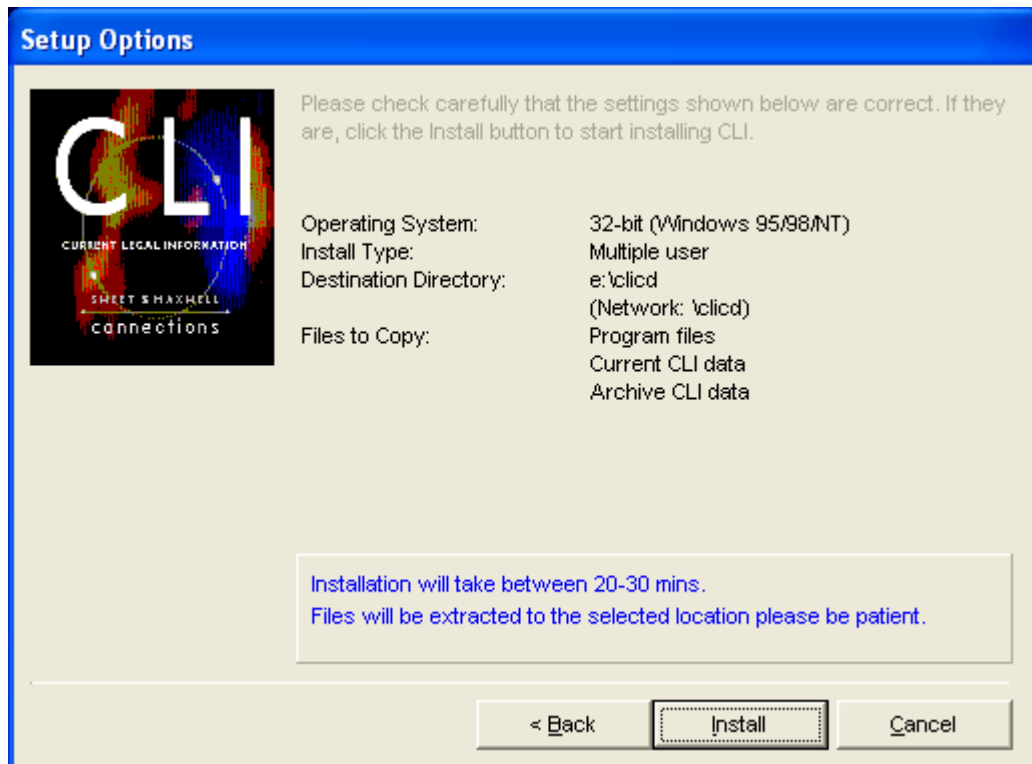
Setup Options

CLI
CURRENT LEGAL INFORMATION
SWEET & MAXWELL
connections

Please check carefully that the settings shown below are correct. If they are, click the Install button to start installing CLI.

| | |
|---|---|
| Operating System: | 32-bit (Windows 95/98/NT) |
| Install Type: | Multiple user |
| Destination Directory: | e:\clicd |
| | (Network: \clicd) |
| Files to Copy: | Program files |
| | Current CLI data |
| | Archive CLI data |

Installation will take between 20-30 mins.
Files will be extracted to the selected location please be patient.

< Back
Install
Cancel